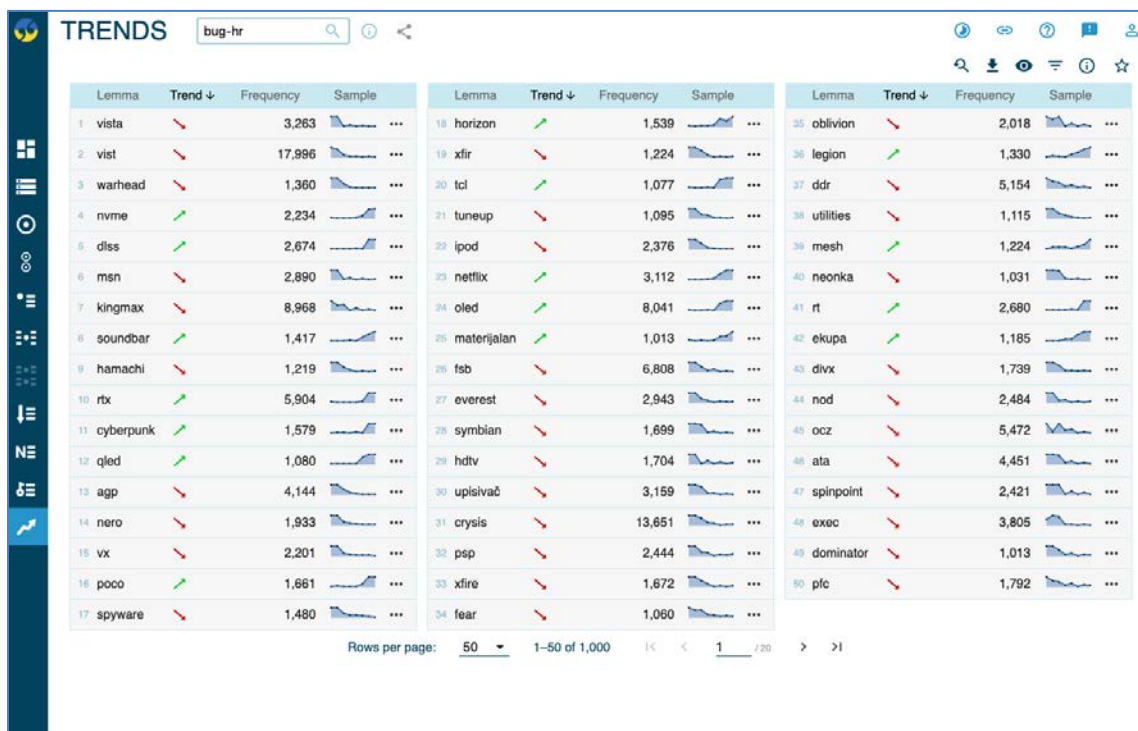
TRENDS bug-hr

| | Lemma | Trend ↓ | Frequency | Sample |
|---|---|---|---|---|
| 1 | vista | | 3,263 | ··· |
| 2 | vist | | 17,996 | ··· |
| 3 | warhead | | 1,360 | ··· |
| 4 | nvme | | 2,234 | ··· |
| 5 | dlss | | 2,674 | ··· |
| 6 | msn | | 2,890 | ··· |
| 7 | kingmax | | 8,968 | ··· |
| 8 | soundbar | | 1,417 | ··· |
| 9 | hamachi | | 1,219 | ··· |
| 10 | rtx | | 5,904 | ··· |
| 11 | cyberpunk | | 1,579 | ··· |
| 12 | qled | | 1,080 | ··· |
| 13 | agp | | 4,144 | ··· |
| 14 | nero | | 1,933 | ··· |
| 15 | vx | | 2,201 | ··· |
| 16 | poco | | 1,661 | ··· |
| 17 | spyware | | 1,480 | ··· |

| | Lemma | Trend ↓ | Frequency | Sample |
|---|---|---|---|---|
| 18 | horizon | | 1,539 | ··· |
| 19 | xfir | | 1,224 | ··· |
| 20 | tcl | | 1,077 | ··· |
| 21 | tuneup | | 1,095 | ··· |
| 22 | ipod | | 2,376 | ··· |
| 23 | netflix | | 3,112 | ··· |
| 24 | oled | | 8,041 | ··· |
| 25 | materijalan | | 1,013 | ··· |
| 26 | fsb | | 6,808 | ··· |
| 27 | everest | | 2,943 | ··· |
| 28 | symbian | | 1,699 | ··· |
| 29 | hdtv | | 1,704 | ··· |
| 30 | upisivač | | 3,159 | ··· |
| 31 | crysis | | 13,651 | ··· |
| 32 | psp | | 2,444 | ··· |
| 33 | xfire | | 1,672 | ··· |
| 34 | fear | | 1,060 | ··· |

| | Lemma | Trend ↓ | Frequency | Sample |
|---|---|---|---|---|
| 35 | oblivion | | 2,018 | ··· |
| 36 | legion | | 1,330 | ··· |
| 37 | ddr | | 5,154 | ··· |
| 38 | utilities | | 1,115 | ··· |
| 39 | mesh | | 1,224 | ··· |
| 40 | neonka | | 1,031 | ··· |
| 41 | rt | | 2,680 | ··· |
| 42 | ekupa | | 1,185 | ··· |
| 43 | divx | | 1,739 | ··· |
| 44 | nod | | 2,484 | ··· |
| 45 | ocz | | 5,472 | ··· |
| 46 | ata | | 4,451 | ··· |
| 47 | spinpoint | | 2,421 | ··· |
| 48 | exec | | 3,805 | ··· |
| 49 | dominator | | 1,013 | ··· |
| 50 | pfc | | 1,792 | ··· |

Rows per page: 50 ▾ 1–50 of 1,000 |< < 1 /20 > >|